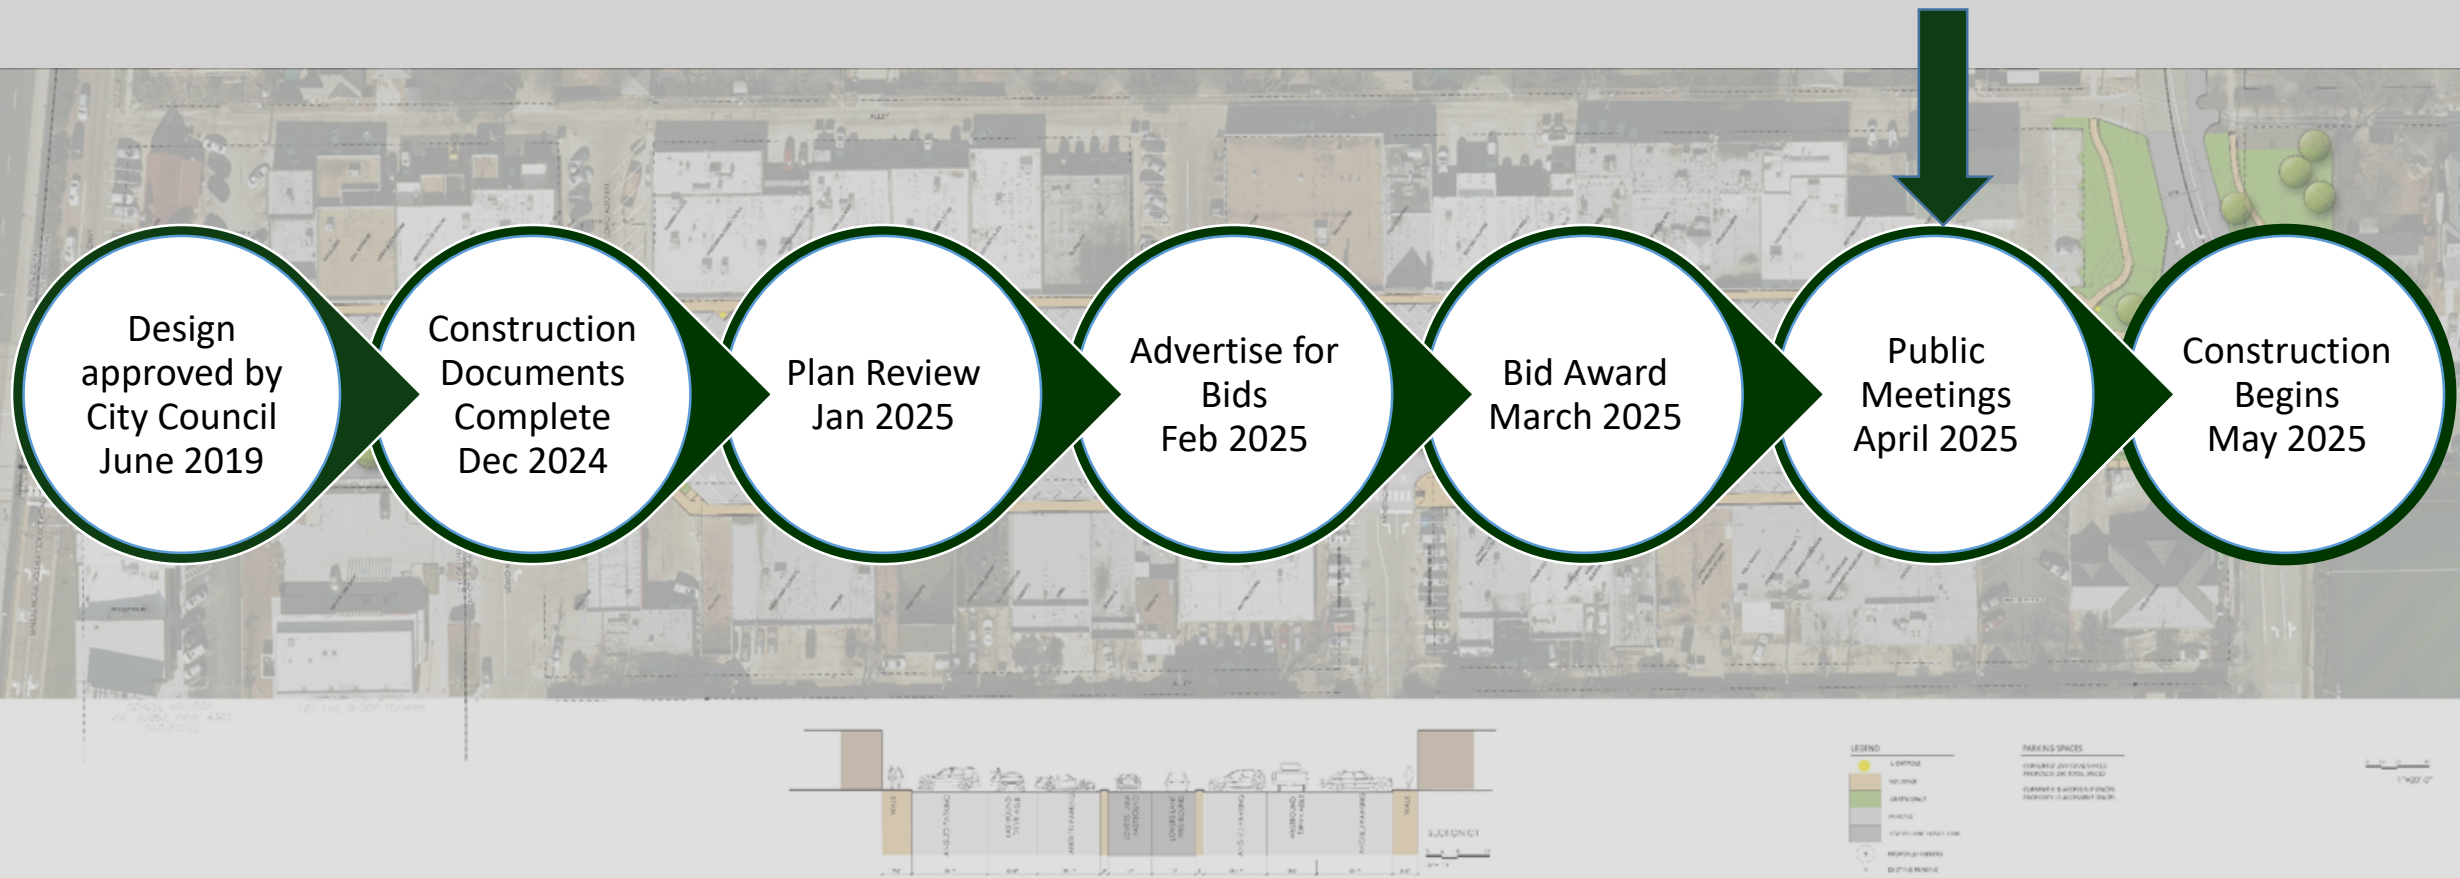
Design approved by City Council June 2019

Construction Documents Complete Dec 2024

Plan Review Jan 2025

Advertise for Bids Feb 2025

Bid Award March 2025

Public Meetings April 2025

Construction Begins May 2025